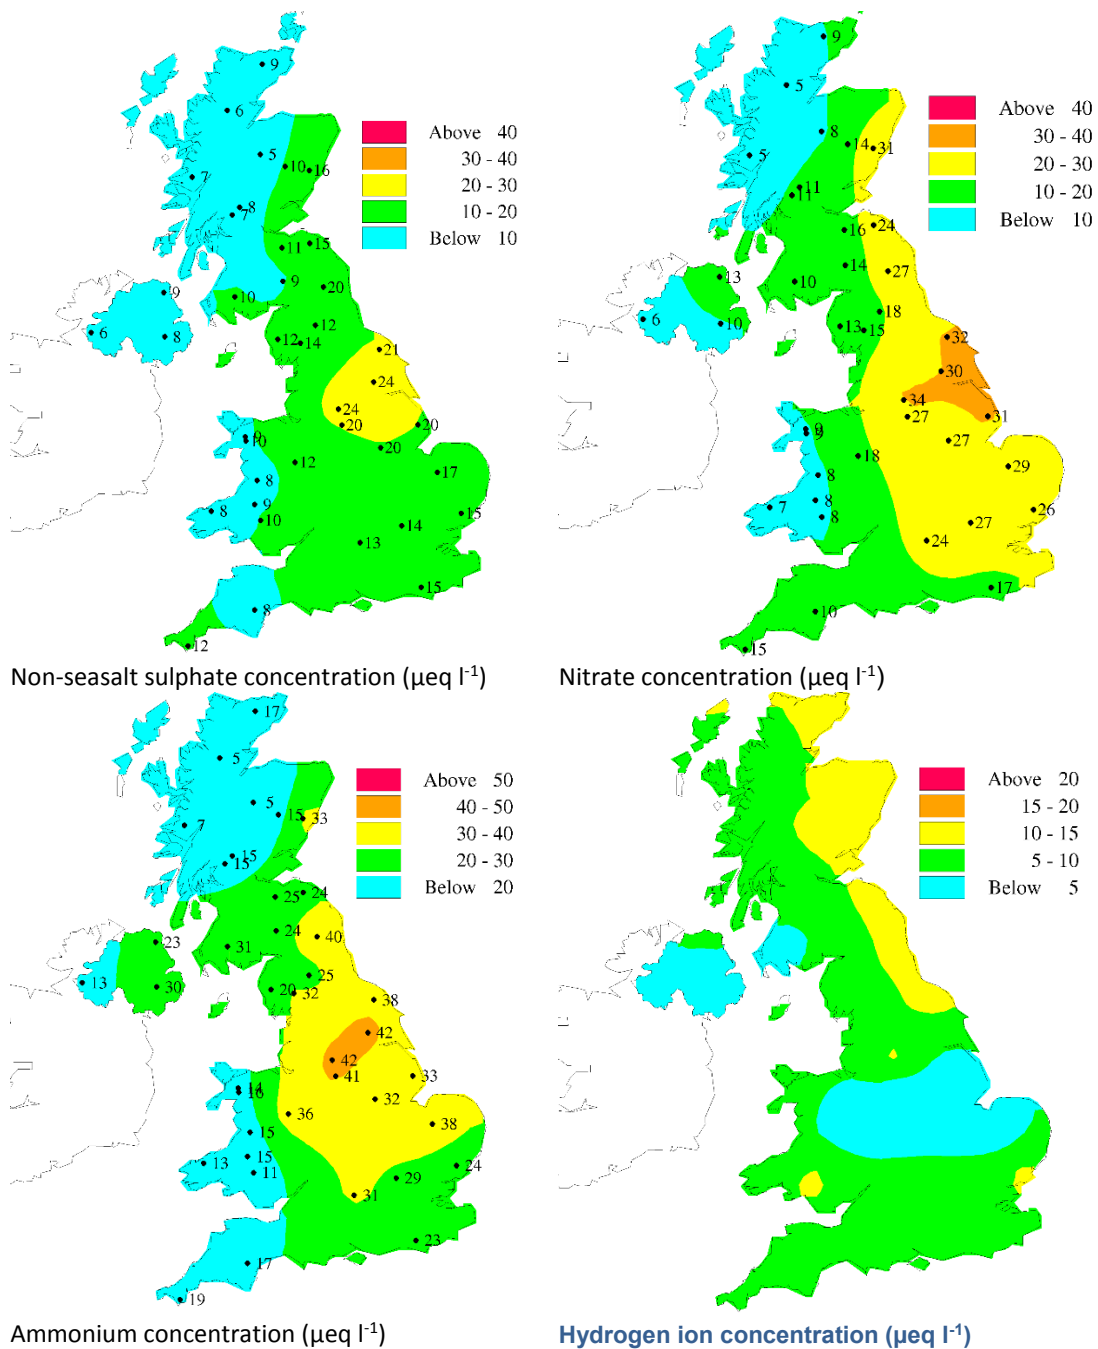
Above 40
30 - 40
20 - 30
10 - 20
Below 10

9
6
5
10
16
7
8
7
11
15
9
20
9
10
6
8
12
12
14
21
24
24
20
20
10
20
12
8
17
9
8
10
15
14
13
15
8
12

Non-seasalt sulphate concentration (μeq $l^{-1}$)

Above 40
30 - 40
20 - 30
10 - 20
Below 10

9
5
8
14
31
5
11
11
16
24
14
27
13
10
18
6
10
13
15
32
30
34
27
31
9
9
27
18
29
8
7
8
8
27
26
24
17
10
15

Nitrate concentration (μeq $l^{-1}$)

Above 50
40 - 50
30 - 40
20 - 30
Below 20

17
5
5
15
33
7
15
15
25
24
23
31
24
40
13
30
25
20
32
38
42
42
41
33
14
16
32
36
38
15
13
15
11
29
24
31
23
17
19

Ammonium concentration (μeq $l^{-1}$)

Above 20
15 - 20
10 - 15
5 - 10
Below 5

Hydrogen ion concentration (μeq $l^{-1}$)